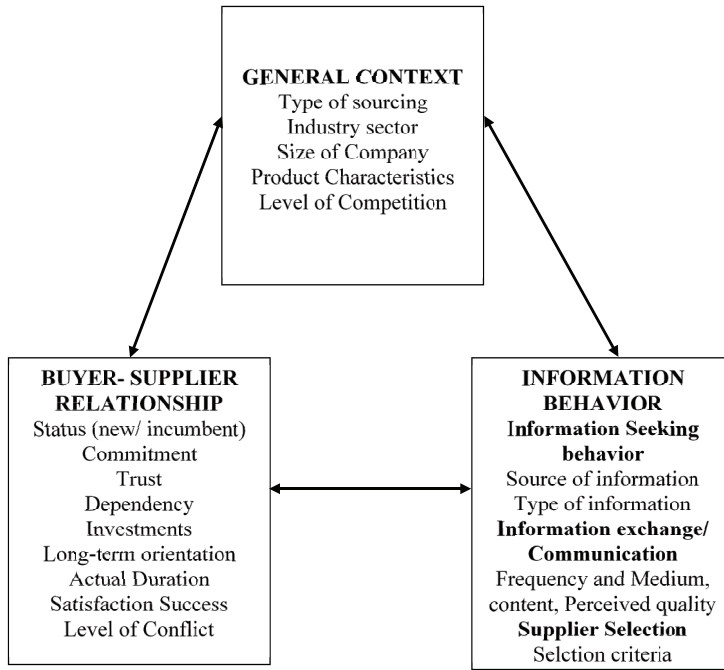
GENERAL CONTEXT
Type of sourcing
Industry sector
Size of Company
Product Characteristics
Level of Competition

BUYER- SUPPLIER RELATIONSHIP
Status (new/ incumbent)
Commitment
Trust
Dependency
Investments
Long-term orientation
Actual Duration
Satisfaction Success
Level of Conflict

INFORMATION BEHAVIOR
Information Seeking behavior
Source of information
Type of information
Information exchange/ Communication
Frequency and Medium, content, Perceived quality
Supplier Selection
Selction criteria